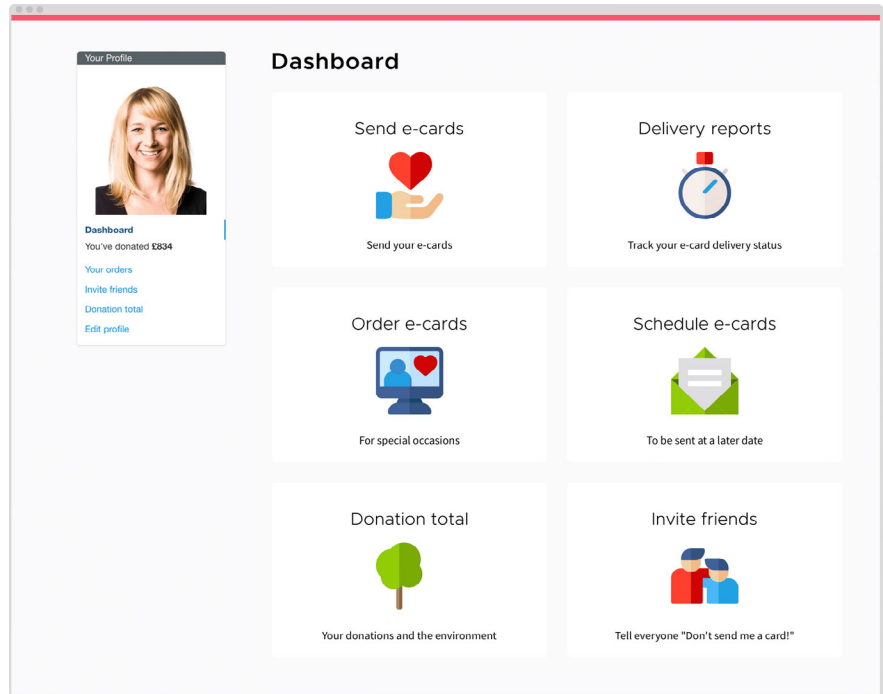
Your Profile

Dashboard
You've donated £834

Your orders
Invite friends
Donation total
Edit profile

Dashboard

Send e-cards
Send your e-cards

Delivery reports
Track your e-card delivery status

Order e-cards
For special occasions

Schedule e-cards
To be sent at a later date

Donation total
Your donations and the environment

Invite friends
Tell everyone "Don't send me a card!"